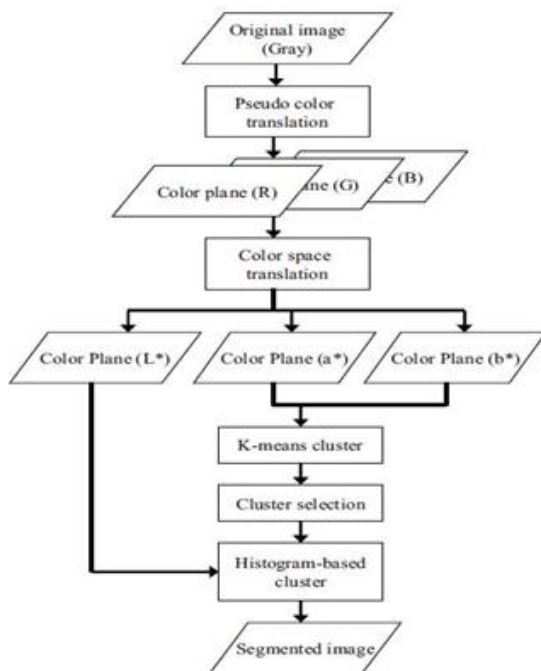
Original image (Gray)

Pseudo color translation

Color plane (R)

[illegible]ne (G)

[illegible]e (B)

Color space translation

Color Plane (L*)

Color Plane (a*)

Color Plane (b*)

K-means cluster

Cluster selection

Histogram-based cluster

Segmented image